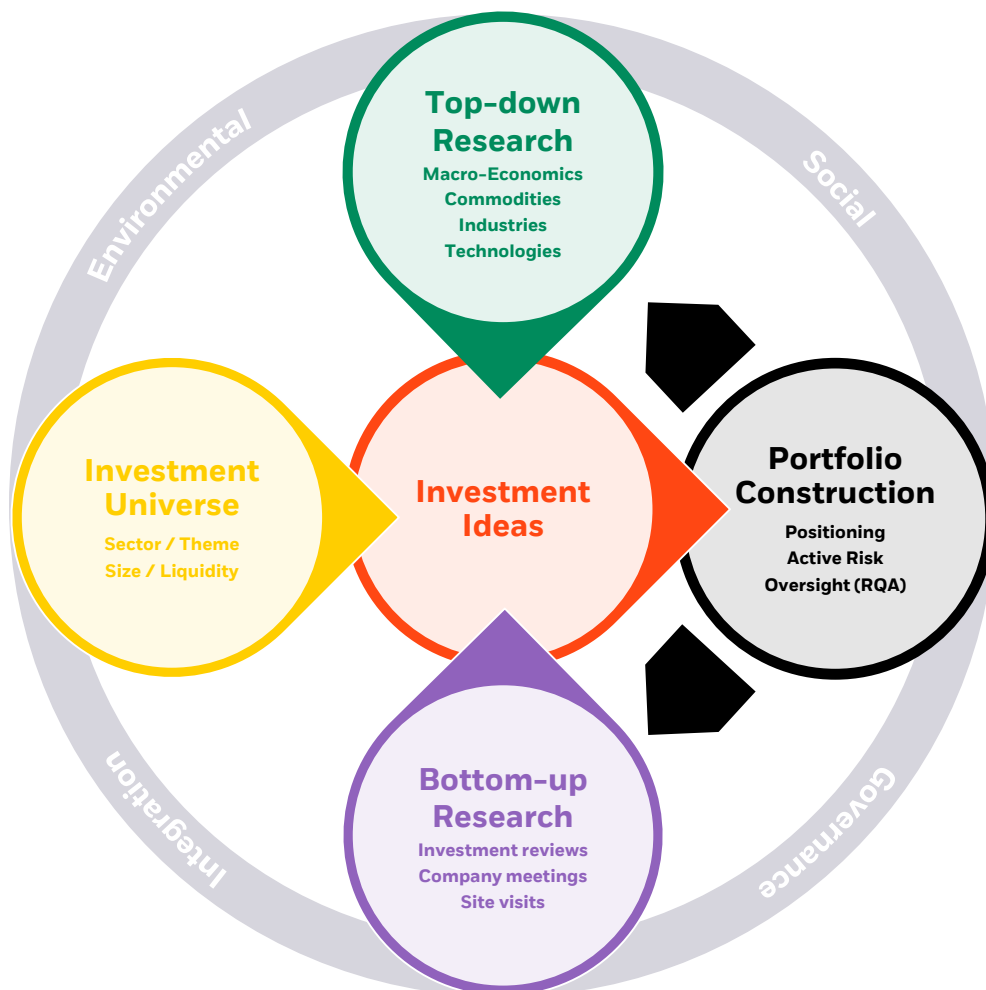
Environmental/

Social

Governance

Integration

Top-down Research

Macro-Economics
Commodities
Industries
Technologies

Investment Universe

Sector / Theme
Size / Liquidity

Investment Ideas

Portfolio Construction

Positioning
Active Risk
Oversight (RQA)

Bottom-up Research

Investment reviews
Company meetings
Site visits